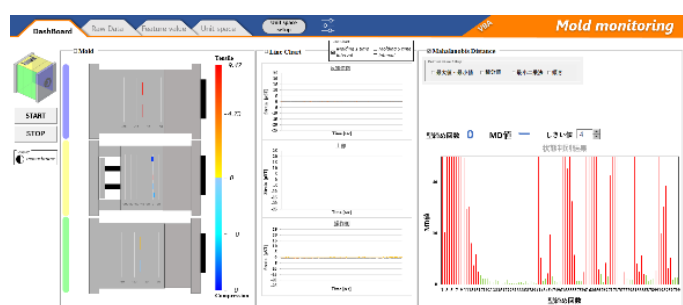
Dashboard | Raw Data | Feature value | Unit space | Unit space setup | VBA | Mold monitoring

Mold

START

STOP

Tensile

Compression

Line Chart

Time [sec]

Time [sec]

Time [sec]

Mahalanobis Distance

型締め回数 0 MD値 しきい値 4

MD値

型締め回数